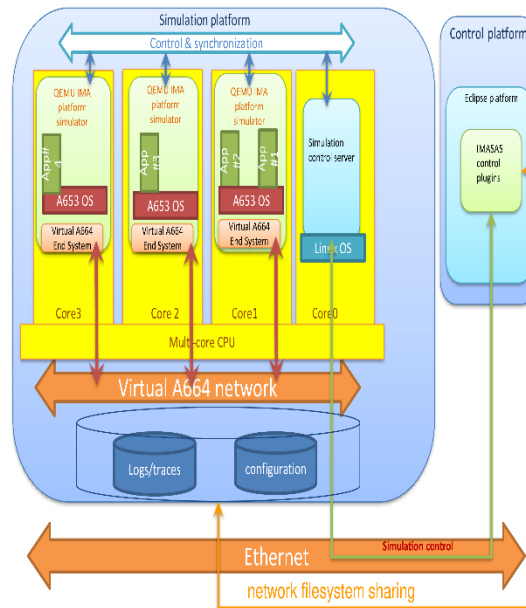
Simulation platform

Control & synchronization

QEMU IMA platform simulator

App# 4

A653 OS

Virtual A664 End System

Core3

QEMU IMA platform simulator

App #3

A653 OS

Virtual A664 End System

Core 2

QEMU IMA platform simulator

App #2

App #1

A653 OS

Virtual A664 End System

Core1

Simulation control server

Linux OS

Core0

Multi-core CPU

Virtual A664 network

Logs/traces

configuration

Control platform

Eclipse platform

IMASAS control plugins

Ethernet

Simulation control

network filesystem sharing